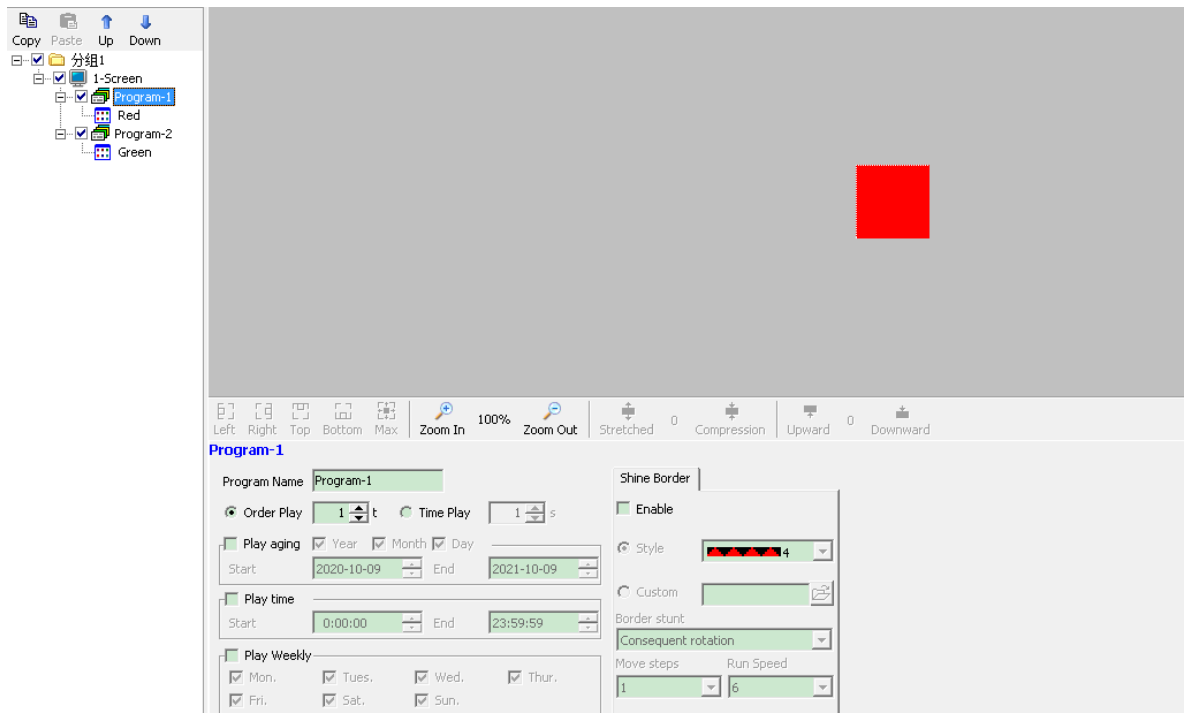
Copy Paste Up Down

分组1
1-Screen
Program-1
Red
Program-2
Green

Left Right Top Bottom Max Zoom In 100% Zoom Out Stretched 0 Compression Upward 0 Downward

Program-1

Program Name Program-1
Order Play 1 t Time Play 1 s
Play aging Year Month Day
Start 2020-10-09 End 2021-10-09
Play time
Start 0:00:00 End 23:59:59
Play Weekly
Mon. Tues. Wed. Thur.
Fri. Sat. Sun.

Shine Border
Enable
Style 4
Custom
Border stunt
Consequent rotation
Move steps Run Speed
1 6